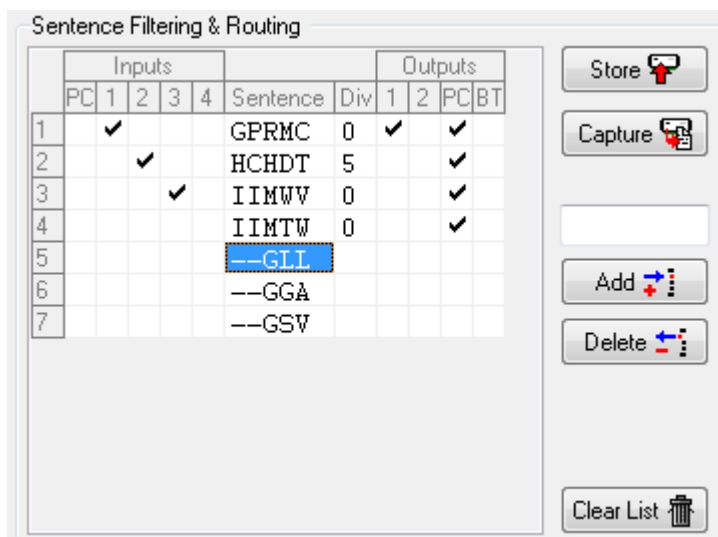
Sentence Filtering & Routing

| | Inputs | | | | | | Outputs | | | |
|---|---|---|---|---|---|---|---|---|---|---|
| | PC | 1 | 2 | 3 | 4 | Sentence | Div | 1 | 2 | PC | BT |
| 1 | | ✔ | | | | GPRMC | 0 | ✔ | | ✔ | |
| 2 | | | ✔ | | | HCHDT | 5 | | | ✔ | |
| 3 | | | | ✔ | | IIMWV | 0 | | | ✔ | |
| 4 | | | | | | IIMTW | 0 | | | ✔ | |
| 5 | | | | | | --GLL | | | | | |
| 6 | | | | | | --GGA | | | | | |
| 7 | | | | | | --GSV | | | | | |

Store

Capture

Add

Delete

Clear List